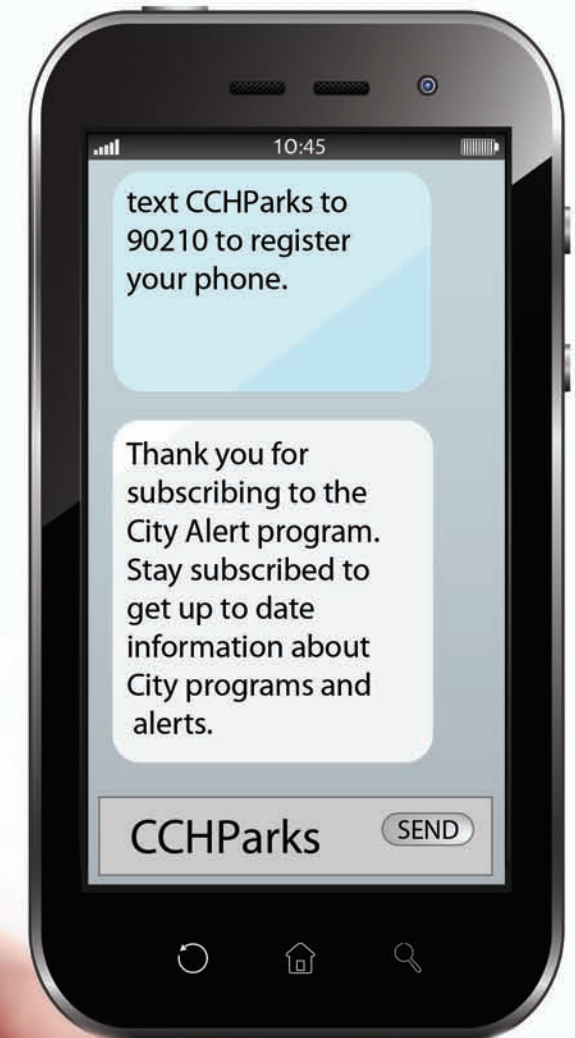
10:45

text CCHParks to 90210 to register your phone.

Thank you for subscribing to the City Alert program. Stay subscribed to get up to date information about City programs and alerts.

CCHParks

SEND